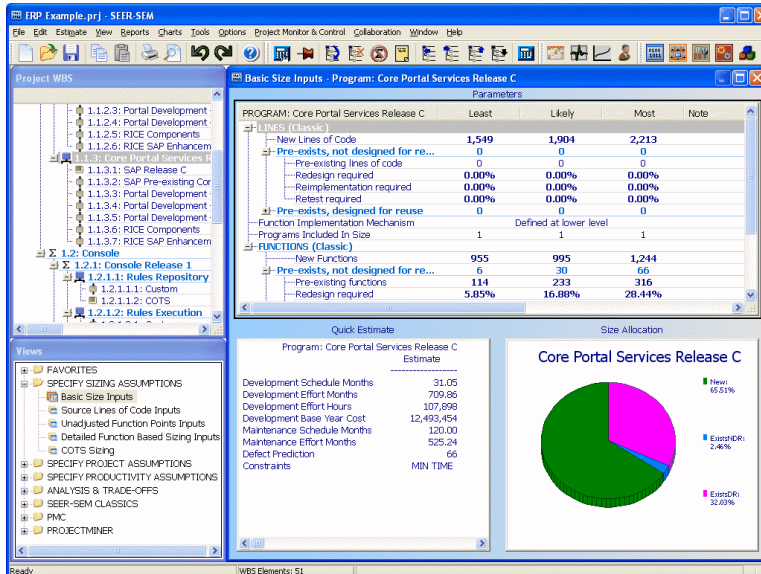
ERP Example.prj - SEER-SEM

File Edit Estimate View Reports Charts Tools Options Project Monitor & Control Collaboration Window Help

Project WBS

1.1.2.3: Portal Development
1.1.2.4: Portal Development
1.1.2.5: RICE Components
1.1.2.6: RICE SAP Enhancem
1.1.3: Core Portal Services R
1.1.3.1: SAP Release C
1.1.3.2: SAP Pre-existing Cor
1.1.3.3: Portal Development
1.1.3.4: Portal Development
1.1.3.5: Portal Development
1.1.3.6: RICE Components
1.1.3.7: RICE SAP Enhancem
Σ 1.2: Console
Σ 1.2.1: Console Release 1
1.2.1.1: Rules Repository
1.2.1.1.1: Custom
1.2.1.1.2: COTS
1.2.1.2: Rules Execution

Views

FAVORITES
SPECIFY SIZING ASSUMPTIONS
Basic Size Inputs
Source Lines of Code Inputs
Unadjusted Function Points Inputs
Detailed Function Based Sizing Inputs
COTS Sizing
SPECIFY PROJECT ASSUMPTIONS
SPECIFY PRODUCTIVITY ASSUMPTIONS
ANALYSIS & TRADE-OFFS
SEER-SEM CLASSICS
PMC
PROJECTMINER

Basic Size Inputs - Program: Core Portal Services Release C

Parameters

| PROGRAM: Core Portal Services Release C | Least | Likely | Most | Note |
|---|---|---|---|---|
| LINES (Classic) | | | | |
| New Lines of Code | 1,549 | 1,904 | 2,213 | |
| Pre-exists, not designed for re... | 0 | 0 | 0 | |
| Pre-existing lines of code | 0 | 0 | 0 | |
| Redesign required | 0.00% | 0.00% | 0.00% | |
| Reimplementation required | 0.00% | 0.00% | 0.00% | |
| Retest required | 0.00% | 0.00% | 0.00% | |
| Pre-exists, designed for reuse | 0 | 0 | 0 | |
| Function Implementation Mechanism | | Defined at lower level | | |
| Programs Included In Size | 1 | 1 | 1 | |
| FUNCTIONS (Classic) | | | | |
| New Functions | 955 | 995 | 1,244 | |
| Pre-exists, not designed for re... | 6 | 30 | 66 | |
| Pre-existing functions | 114 | 233 | 316 | |
| Redesign required | 5.85% | 16.88% | 28.44% | |

Quick Estimate

Program: Core Portal Services Release C
Estimate
------------------
Development Schedule Months 31.05
Development Effort Months 709.86
Development Effort Hours 107,898
Development Base Year Cost 12,493,454
Maintenance Schedule Months 120.00
Maintenance Effort Months 525.24
Defect Prediction 66
Constraints MIN TIME

Size Allocation

Core Portal Services Release C

New: 65.51%
ExistsNDR: 2.46%
ExistsDR: 32.03%

Ready
WBS Elements: 51